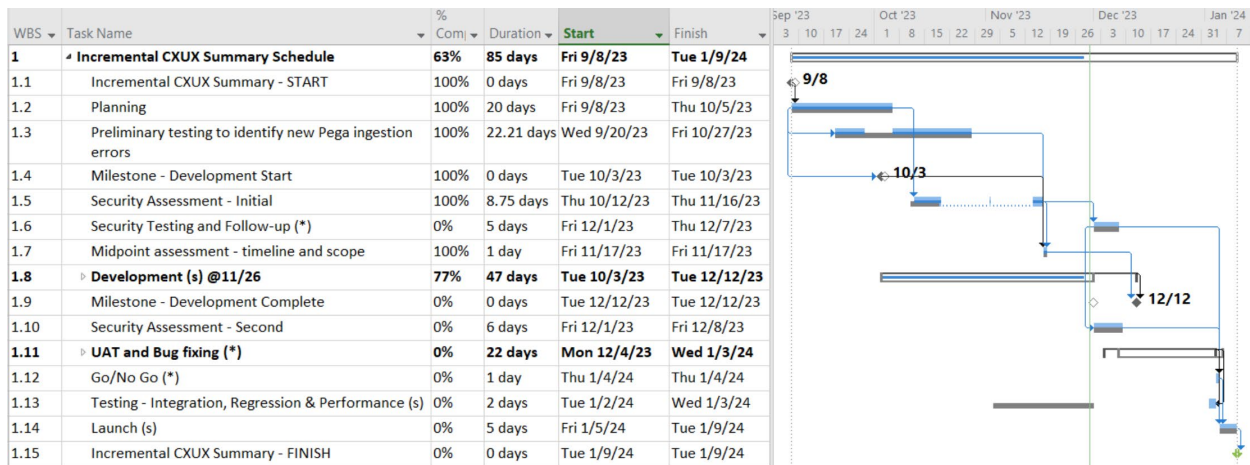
| WBS | Task Name | % Comp | Duration | Start | Finish |
|---|---|---|---|---|---|
| 1 | Incremental CXUX Summary Schedule | 63% | 85 days | Fri 9/8/23 | Tue 1/9/24 |
| 1.1 | Incremental CXUX Summary - START | 100% | 0 days | Fri 9/8/23 | Fri 9/8/23 |
| 1.2 | Planning | 100% | 20 days | Fri 9/8/23 | Thu 10/5/23 |
| 1.3 | Preliminary testing to identify new Pega ingestion errors | 100% | 22.21 days | Wed 9/20/23 | Fri 10/27/23 |
| 1.4 | Milestone - Development Start | 100% | 0 days | Tue 10/3/23 | Tue 10/3/23 |
| 1.5 | Security Assessment - Initial | 100% | 8.75 days | Thu 10/12/23 | Thu 11/16/23 |
| 1.6 | Security Testing and Follow-up (*) | 0% | 5 days | Fri 12/1/23 | Thu 12/7/23 |
| 1.7 | Midpoint assessment - timeline and scope | 100% | 1 day | Fri 11/17/23 | Fri 11/17/23 |
| 1.8 | Development (s) @11/26 | 77% | 47 days | Tue 10/3/23 | Tue 12/12/23 |
| 1.9 | Milestone - Development Complete | 0% | 0 days | Tue 12/12/23 | Tue 12/12/23 |
| 1.10 | Security Assessment - Second | 0% | 6 days | Fri 12/1/23 | Fri 12/8/23 |
| 1.11 | UAT and Bug fixing (*) | 0% | 22 days | Mon 12/4/23 | Wed 1/3/24 |
| 1.12 | Go/No Go (*) | 0% | 1 day | Thu 1/4/24 | Thu 1/4/24 |
| 1.13 | Testing - Integration, Regression & Performance (s) | 0% | 2 days | Tue 1/2/24 | Wed 1/3/24 |
| 1.14 | Launch (s) | 0% | 5 days | Fri 1/5/24 | Tue 1/9/24 |
| 1.15 | Incremental CXUX Summary - FINISH | 0% | 0 days | Tue 1/9/24 | Tue 1/9/24 |

Sep '23 3 10 17 24 Oct '23 1 8 15 22 29 Nov '23 5 12 19 26 Dec '23 3 10 17 24 31 Jan '24 7

9/8
10/3
12/12